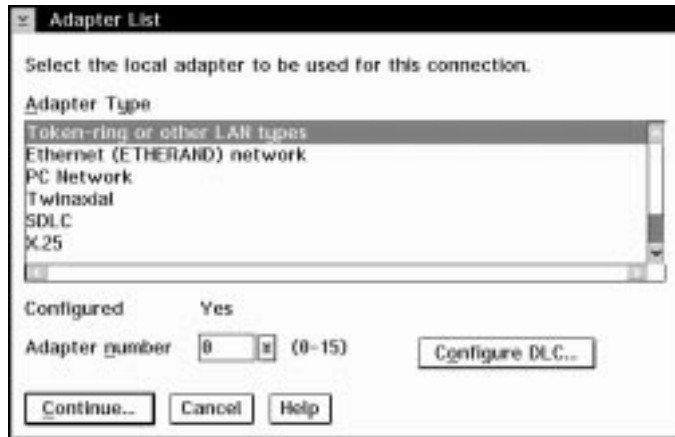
Adapter List

Select the local adapter to be used for this connection.

Adapter Type

Token-ring or other LAN types
Ethernet (ETHERAND) network
PC Network
Twinaxial
SDLC
X.25

Configured Yes

Adapter number 0 (0-15)

Configure DLC...

Continue... Cancel Help